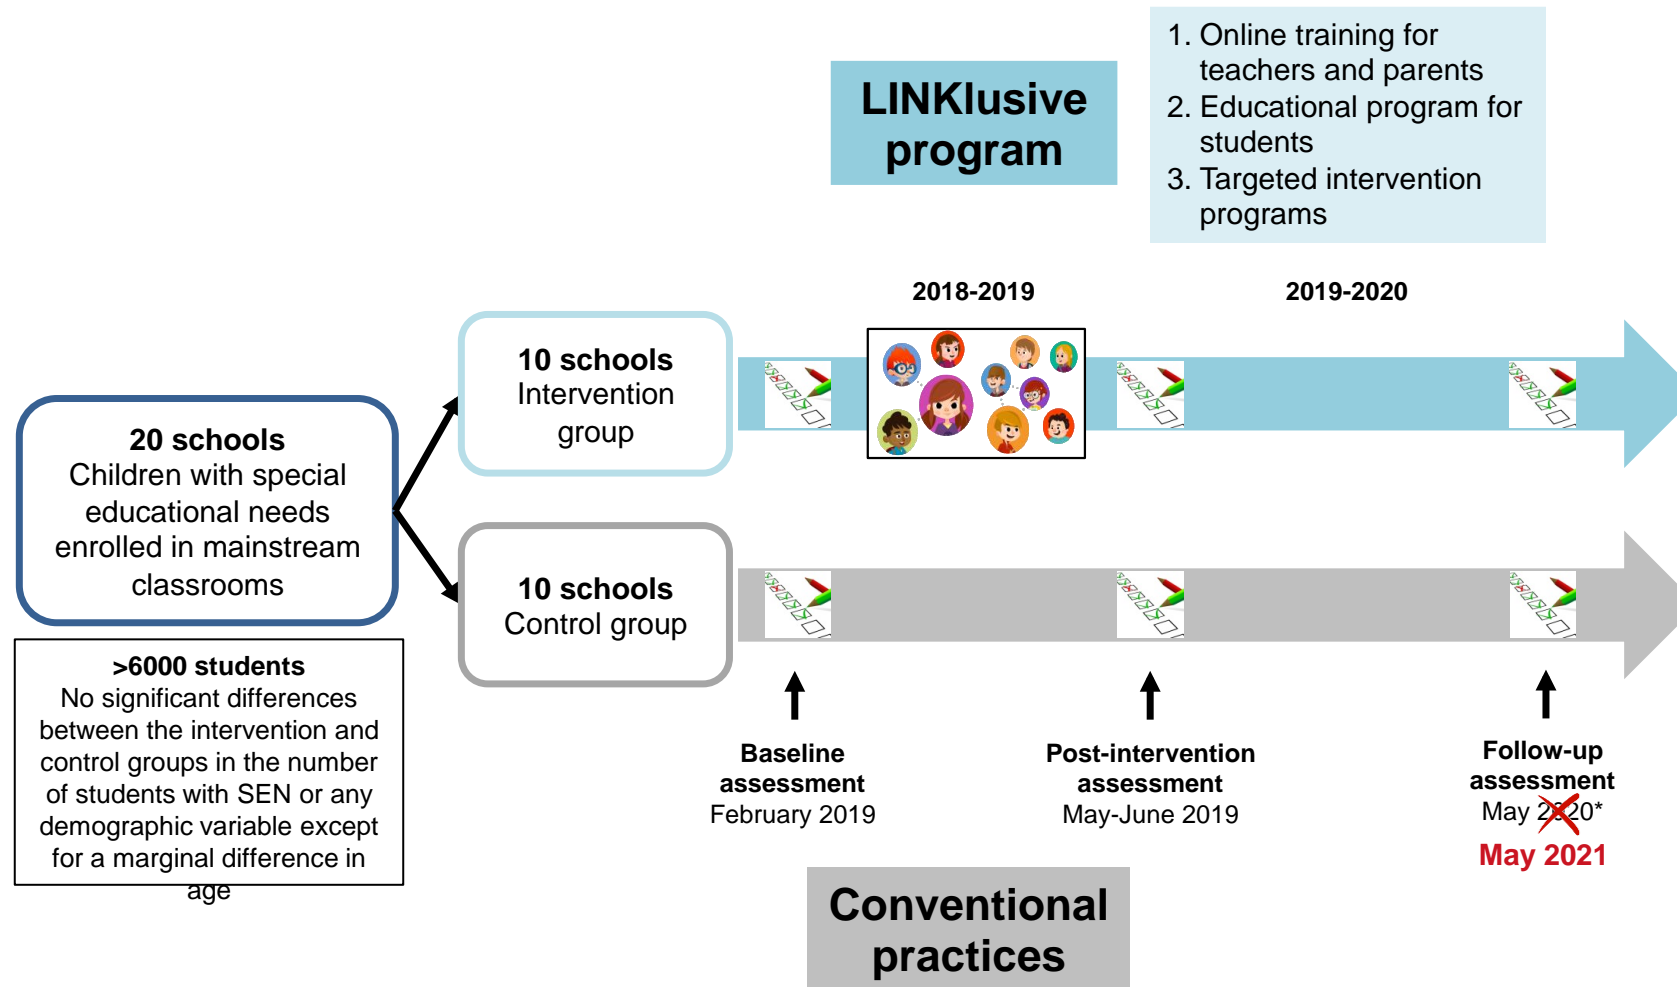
LINKlusive program

1. Online training for teachers and parents
2. Educational program for students
3. Targeted intervention programs

2018-2019

2019-2020

20 schools
Children with special educational needs enrolled in mainstream classrooms

10 schools
Intervention group

10 schools
Control group

>6000 students
No significant differences between the intervention and control groups in the number of students with SEN or any demographic variable except for a marginal difference in age

Baseline assessment
February 2019

Post-intervention assessment
May-June 2019

Follow-up assessment
May 2020*
May 2021

Conventional practices